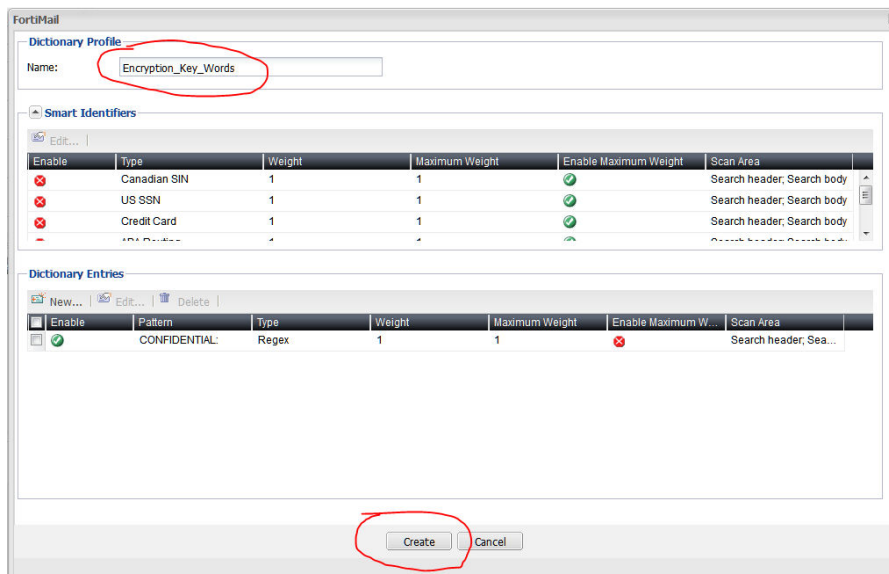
FortiMail

Dictionary Profile

Name: Encryption_Key_Words

Smart Identifiers

Edit...

| Enable | Type | Weight | Maximum Weight | Enable Maximum Weight | Scan Area |
|---|---|---|---|---|---|
| | Canadian SIN | 1 | 1 | | Search header; Search body |
| | US SSN | 1 | 1 | | Search header; Search body |
| | Credit Card | 1 | 1 | | Search header; Search body |
| | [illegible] | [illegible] | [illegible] | | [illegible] |

Dictionary Entries

New... Edit... Delete

| | Enable | Pattern | Type | Weight | Maximum Weight | Enable Maximum W... | Scan Area |
|---|---|---|---|---|---|---|---|
| | | CONFIDENTIAL: | Regex | 1 | 1 | | Search header; Sea... |

Create Cancel